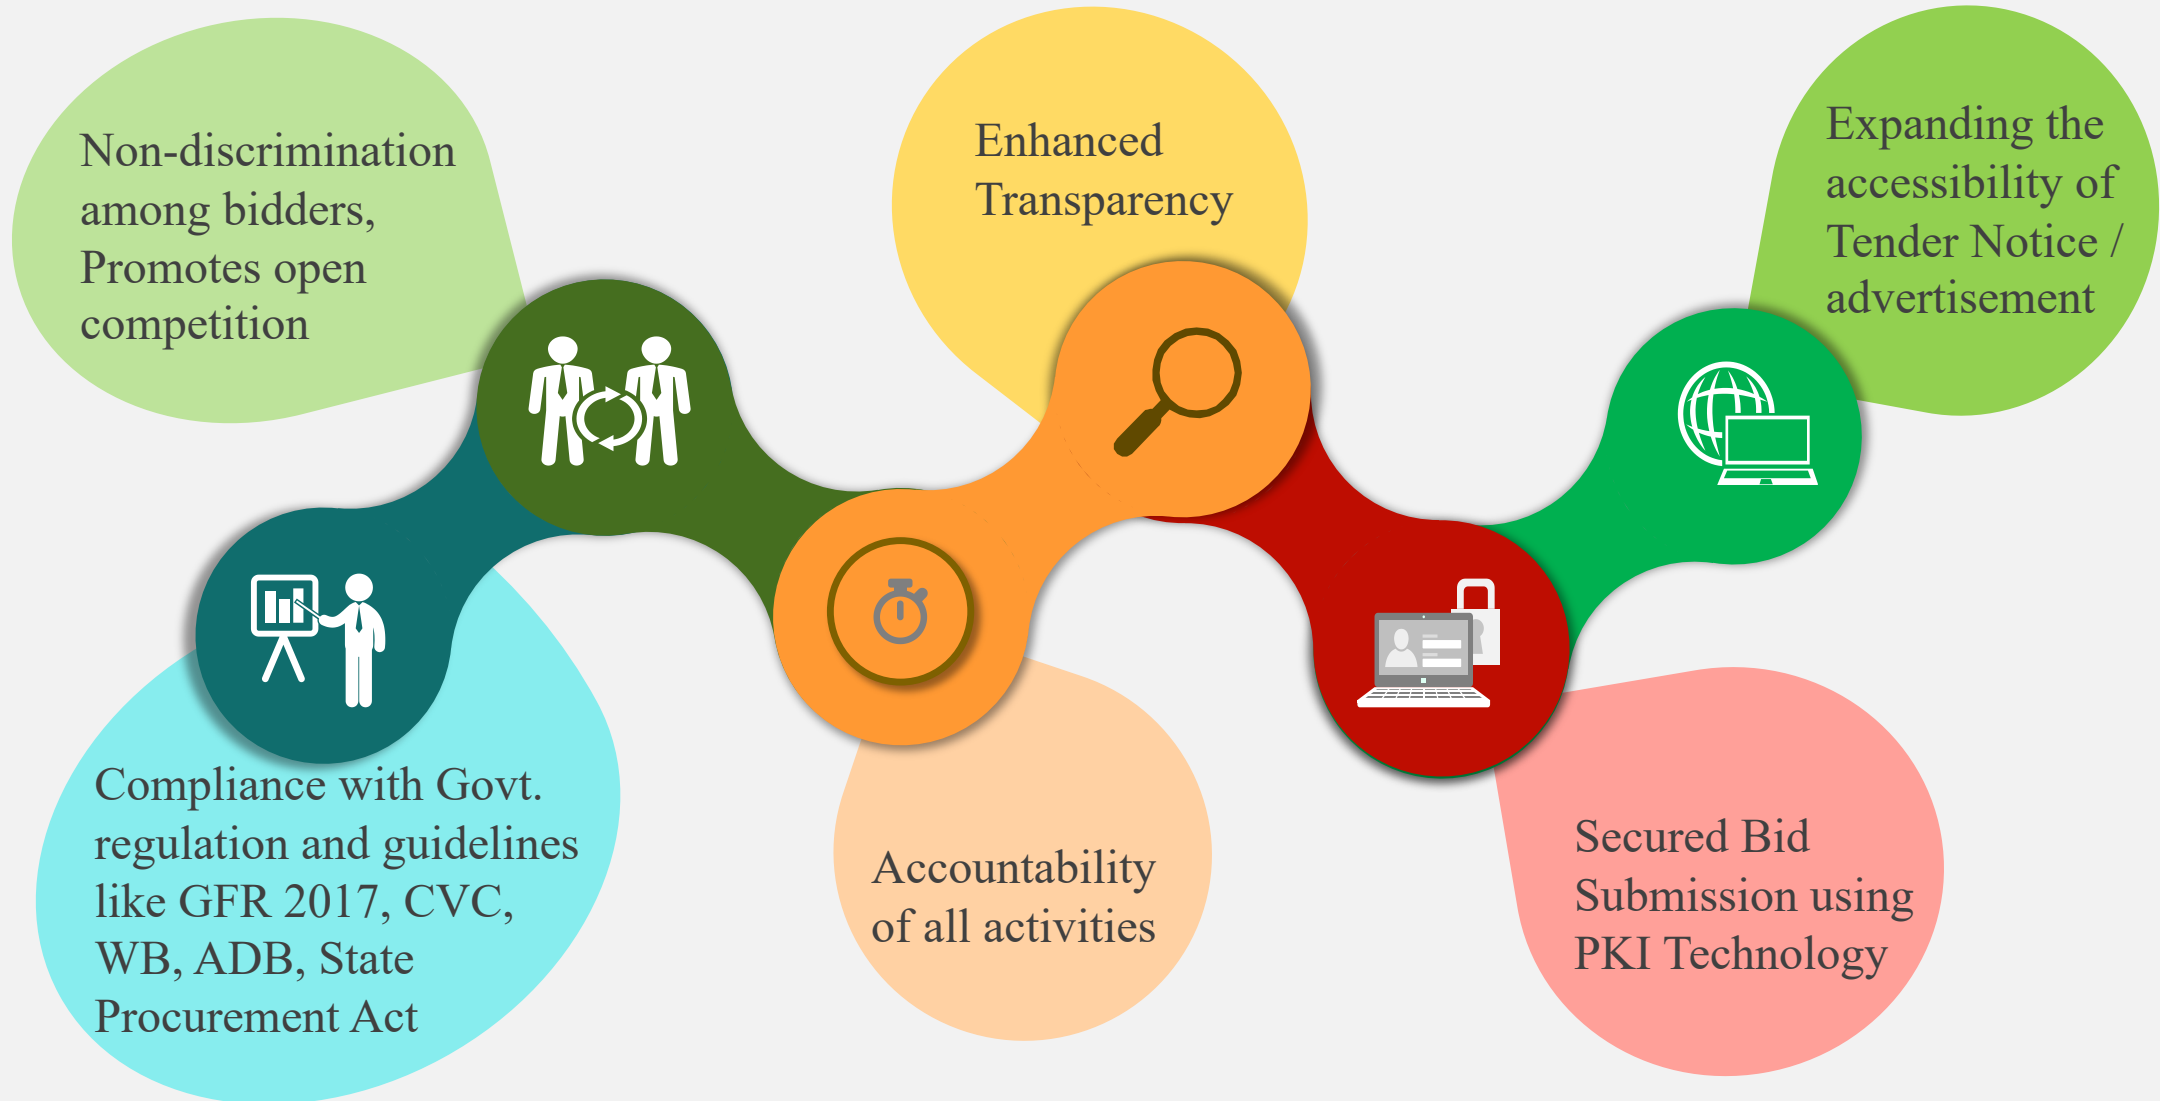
Non-discrimination among bidders, Promotes open competition

Enhanced Transparency

Expanding the accessibility of Tender Notice / advertisement

Compliance with Govt. regulation and guidelines like GFR 2017, CVC, WB, ADB, State Procurement Act

Accountability of all activities

Secured Bid Submission using PKI Technology